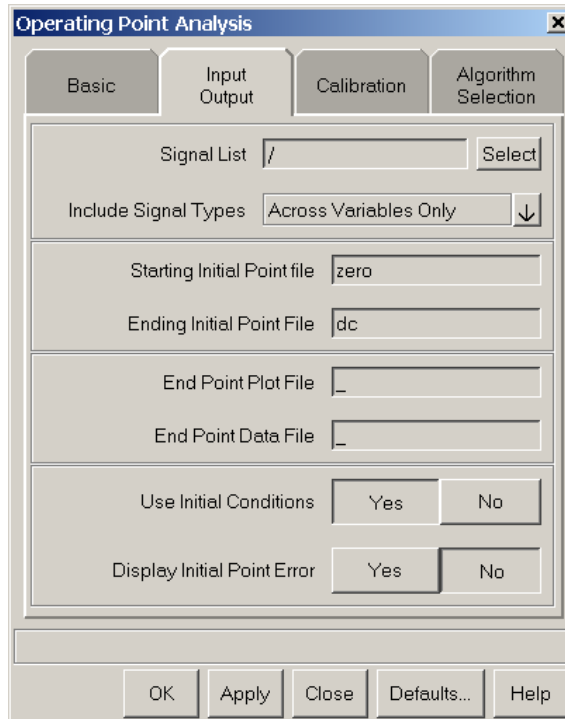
Operating Point Analysis

Basic

Input Output

Calibration

Algorithm Selection

Signal List /

Select

Include Signal Types Across Variables Only

Starting Initial Point file zero

Ending Initial Point File dc

End Point Plot File _

End Point Data File _

Use Initial Conditions Yes No

Display Initial Point Error Yes No

OK Apply Close Defaults... Help